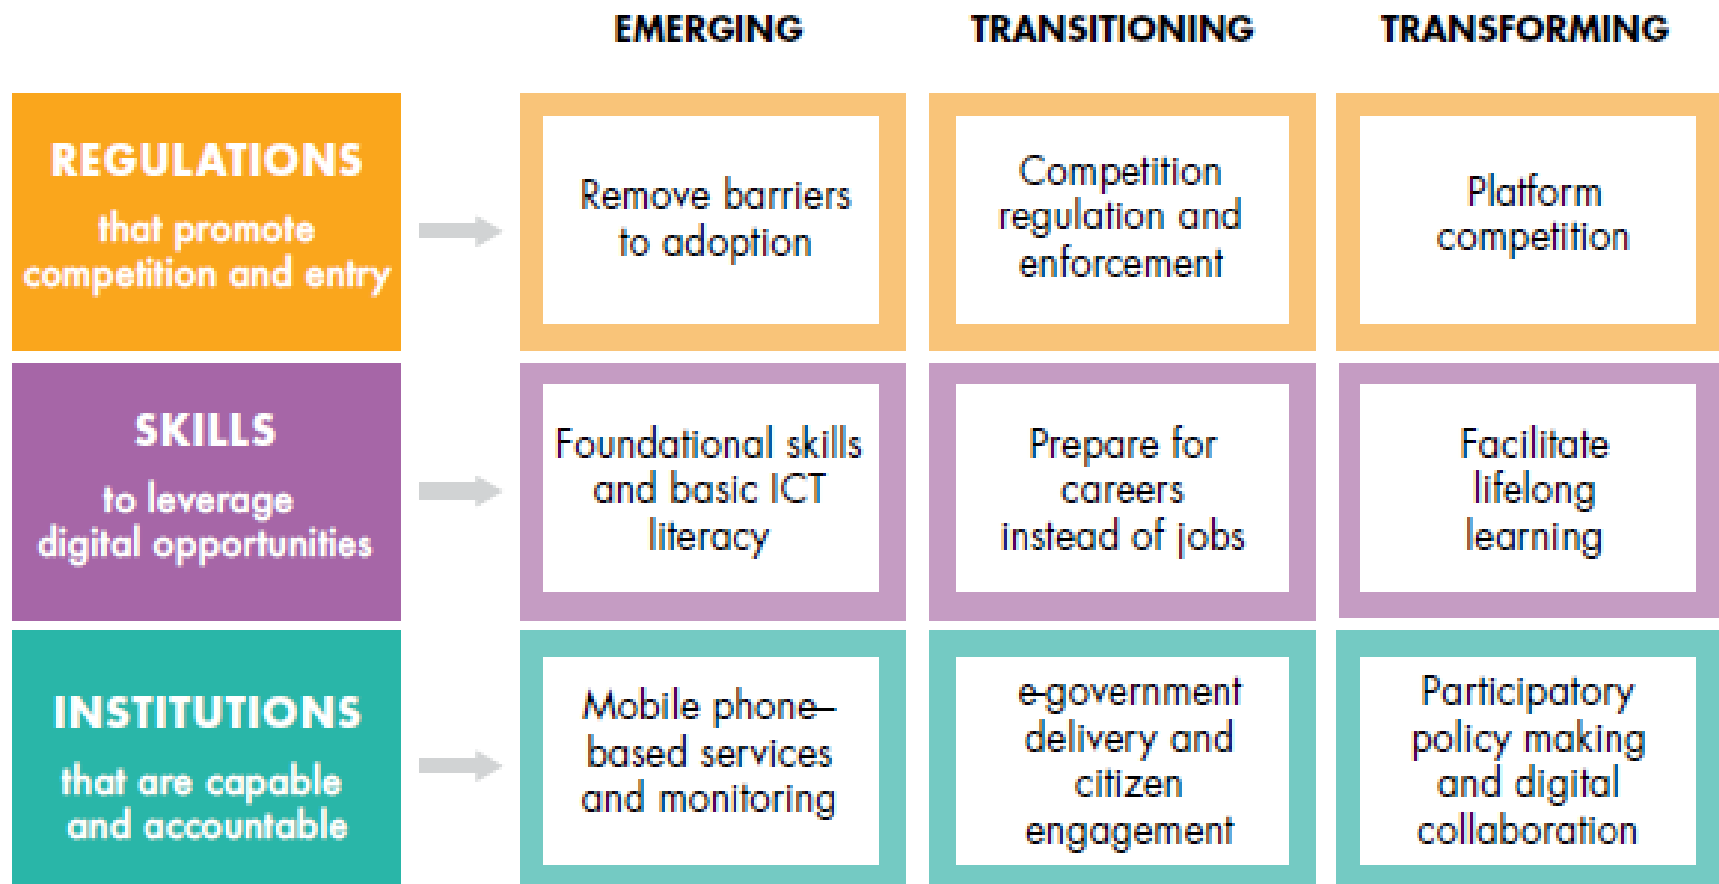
| | EMERGING | TRANSITIONING | TRANSFORMING |
|---|---|---|---|
| REGULATIONS that promote competition and entry | Remove barriers to adoption | Competition regulation and enforcement | Platform competition |
| SKILLS to leverage digital opportunities | Foundational skills and basic ICT literacy | Prepare for careers instead of jobs | Facilitate lifelong learning |
| INSTITUTIONS that are capable and accountable | Mobile phone–based services and monitoring | e-government delivery and citizen engagement | Participatory policy making and digital collaboration |